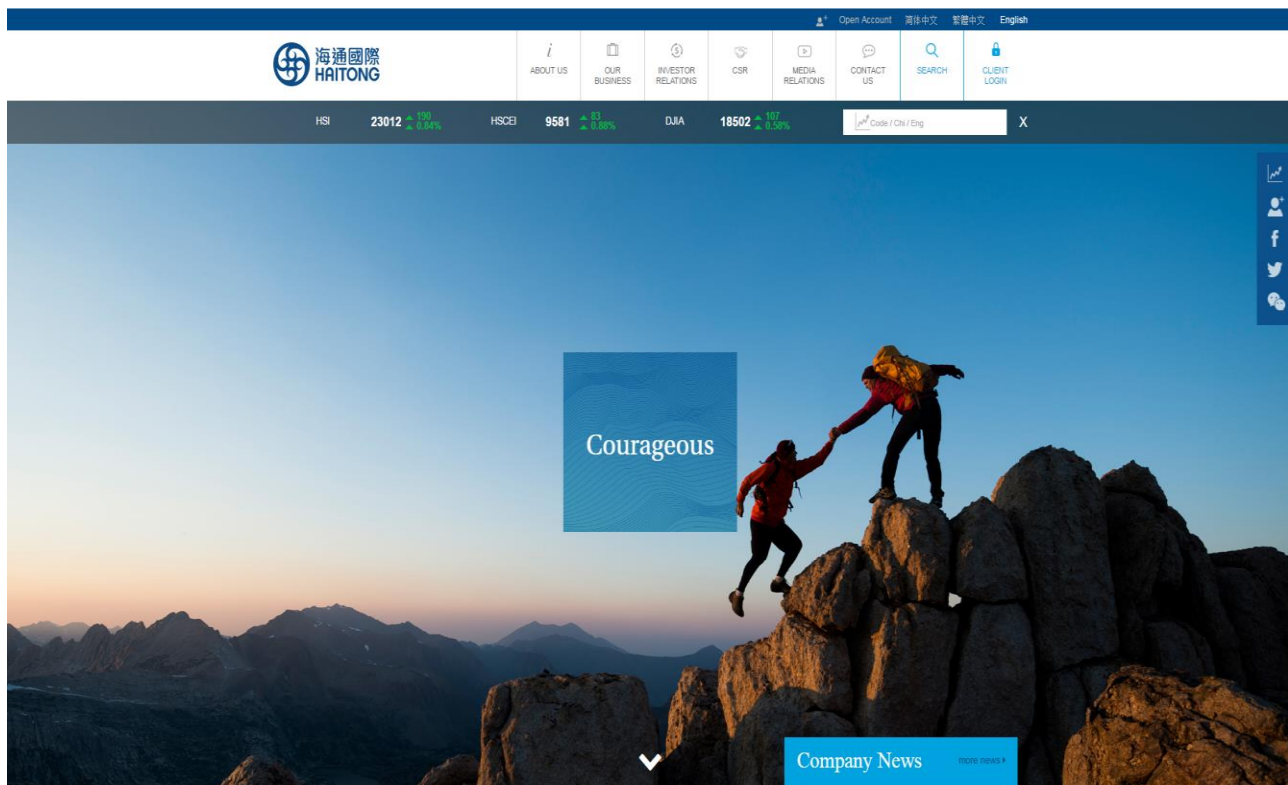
Open Account 简体中文 繁體中文 English

海通國際 HAITONG

ABOUT US
OUR BUSINESS
INVESTOR RELATIONS
CSR
MEDIA RELATIONS
CONTACT US
SEARCH
CLIENT LOGIN

HSI 23012 190 0.84%
HSCEI 9581 83 0.88%
DJIA 18502 107 0.58%
Code / Chi / Eng
X

Courageous

Company News
more news